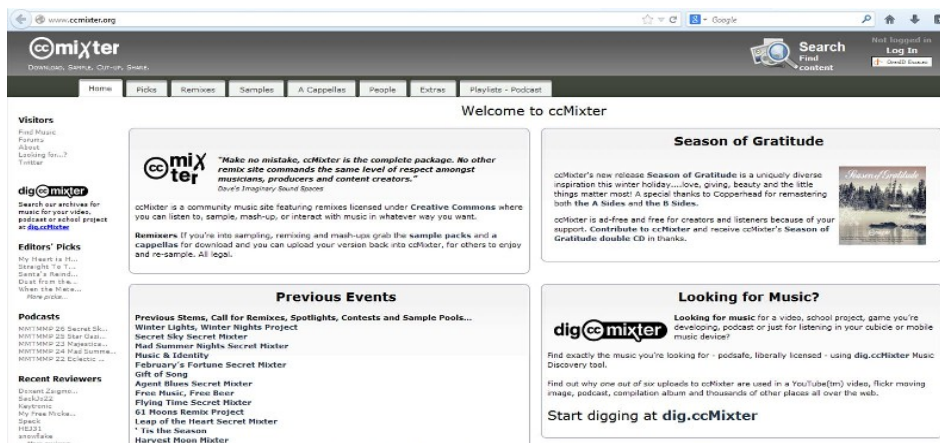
www.ccmixter.org

Google

ccmixter
Download, Sample, Cut-up, Share.

Search
Find content

Not logged in
Log In
OpenID Division

Home | Picks | Remixes | Samples | A Cappellas | People | Extras | Playlists - Podcast

Welcome to ccMixter

Visitors
Find Music
Forums
About
Looking for...?
Twitter

dig ccmixter
Search our archives for music for your video, podcast or school project at dig.ccMixter

Editors' Picks
My Heart is H...
Straight To T...
Santa's Reind...
Dust from the...
When the Meta...
More picks...

Podcasts
MMTMMP 26 Secret Sk...
MMTMMP 25 Star Gazi...
MMTMMP 23 Majestica...
MMTMMP 24 Mad Summe...
MMTMMP 22 Eclectic ...

Recent Reviewers
Donant Zaigmo...
SackJo22
Keytronic
My Free Micka...
Speck
MB331
snowflake

ccmixter

"Make no mistake, ccMixter is the complete package. No other remix site commands the same level of respect amongst musicians, producers and content creators."
Dave's Imaginary Sound Spaces

ccMixter is a community music site featuring remixes licensed under Creative Commons where you can listen to, sample, mash-up, or interact with music in whatever way you want.

Remixers If you're into sampling, remixing and mash-ups grab the sample packs and a cappellas for download and you can upload your version back into ccMixter, for others to enjoy and re-sample. All legal.

Season of Gratitude

ccMixter's new release Season of Gratitude is a uniquely diverse inspiration this winter holiday.....love, giving, beauty and the little things matter most! A special thanks to Copperhead for remastering both the A Sides and the B Sides.

ccMixter is ad-free and free for creators and listeners because of your support. Contribute to ccMixter and receive ccMixter's Season of Gratitude double CD in thanks.

Season of Gratitude

Previous Events

Previous Stems, Call for Remixes, Spotlights, Contests and Sample Pools...
Winter Lights, Winter Nights Project
Secret Sky Secret Mixter
Mad Summer Nights Secret Mixter
Music & Identity
February's Fortune Secret Mixter
Gift of Song
Agent Blues Secret Mixter
Free Music, Free Beer
Flying Time Secret Mixter
61 Moons Remix Project
Leap of the Heart Secret Mixter
'Tis the Season
Harvest Moon Mixter

Looking for Music?

dig ccmixter

Looking for music for a video, school project, game you're developing, podcast or just for listening in your cubicle or mobile music device?

Find exactly the music you're looking for - podsafe, liberally licensed - using dig.ccMixter Music Discovery tool.

Find out why one out of six uploads to ccMixter are used in a YouTube(tm) video, flickr moving image, podcast, compilation album and thousands of other places all over the web.

Start digging at dig.ccMixter